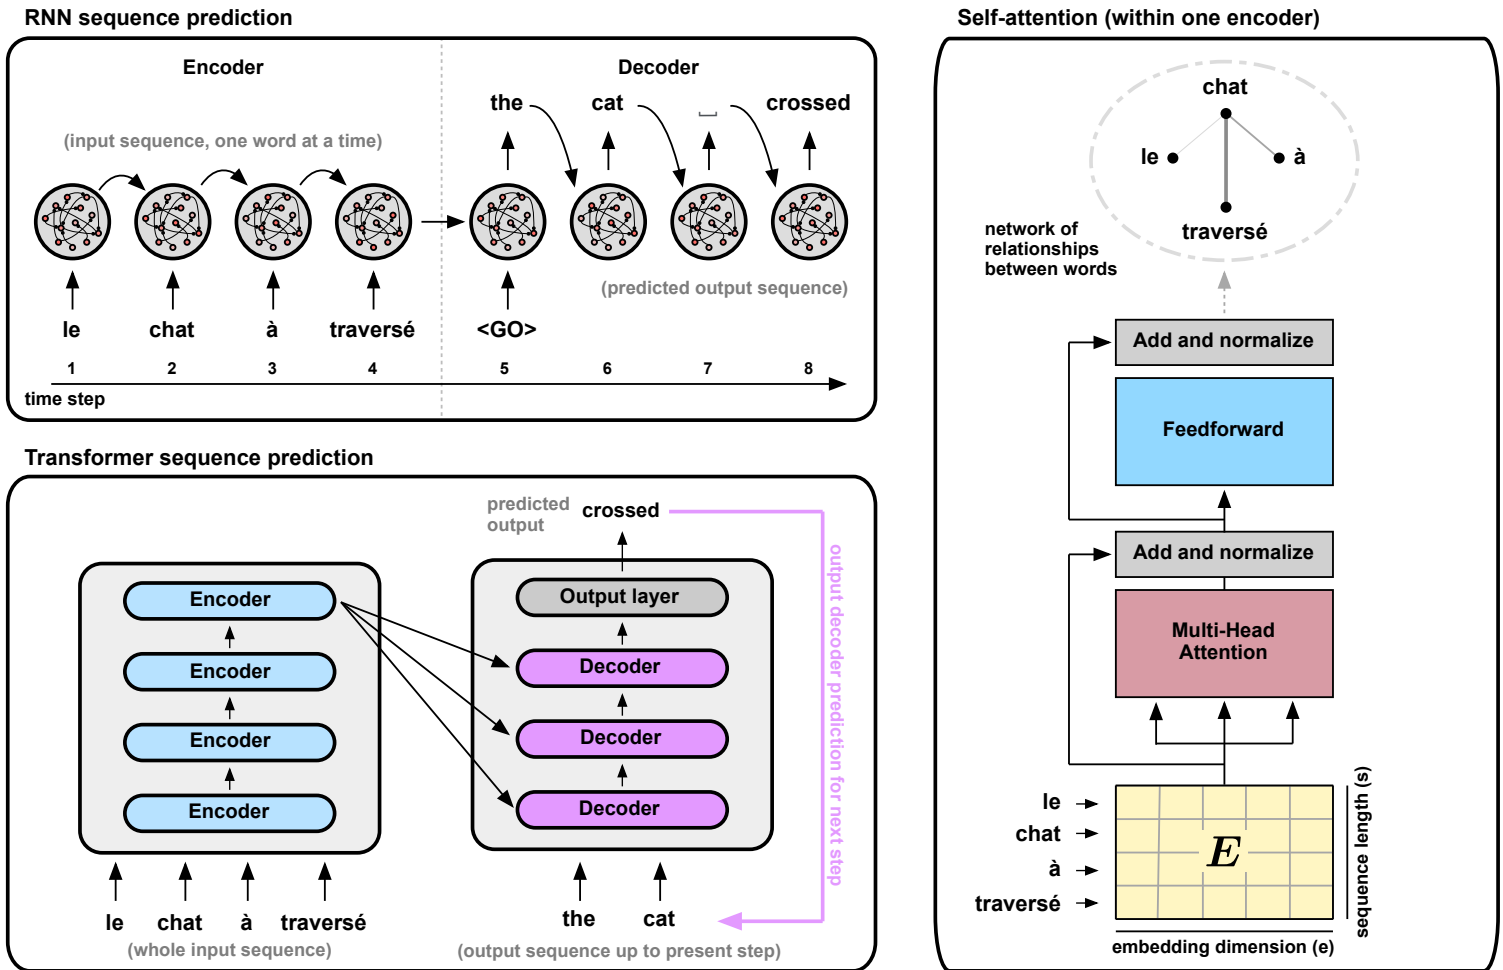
RNN sequence prediction

Encoder

Decoder

the cat ␣ crossed

(input sequence, one word at a time)

(predicted output sequence)

le chat à traversé <GO>

1 2 3 4 5 6 7 8

time step

Transformer sequence prediction

predicted output crossed

output decoder prediction for next step

Encoder
Encoder
Encoder
Encoder

Output layer
Decoder
Decoder
Decoder

le chat à traversé
(whole input sequence)

the cat
(output sequence up to present step)

Self-attention (within one encoder)

chat
le à
traversé

network of relationships between words

Add and normalize

Feedforward

Add and normalize

Multi-Head Attention

le
chat
à
traversé

$E$

sequence length (s)

embedding dimension (e)